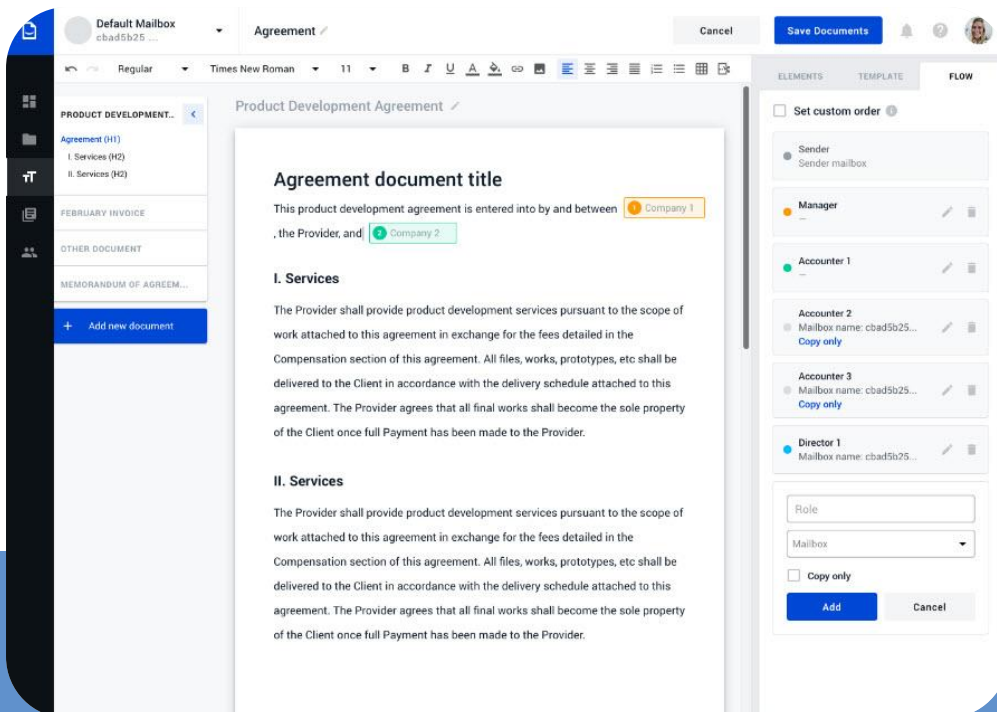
Default Mailbox
cbad5b25 ...

Agreement

Cancel

Save Documents

Regular Times New Roman 11

ELEMENTS TEMPLATE FLOW

PRODUCT DEVELOPMENT...
Agreement (H1)
I. Services (H2)
II. Services (H2)

FEBRUARY INVOICE

OTHER DOCUMENT

MEMORANDUM OF AGREEM...

+ Add new document

Product Development Agreement

Agreement document title

This product development agreement is entered into by and between 1 Company 1 , the Provider, and 2 Company 2

I. Services

The Provider shall provide product development services pursuant to the scope of work attached to this agreement in exchange for the fees detailed in the Compensation section of this agreement. All files, works, prototypes, etc shall be delivered to the Client in accordance with the delivery schedule attached to this agreement. The Provider agrees that all final works shall become the sole property of the Client once full Payment has been made to the Provider.

II. Services

The Provider shall provide product development services pursuant to the scope of work attached to this agreement in exchange for the fees detailed in the Compensation section of this agreement. All files, works, prototypes, etc shall be delivered to the Client in accordance with the delivery schedule attached to this agreement. The Provider agrees that all final works shall become the sole property of the Client once full Payment has been made to the Provider.

Set custom order

Sender
Sender mailbox

Manager
—

Accounter 1
—

Accounter 2
Mailbox name: cbad5b25...
Copy only

Accounter 3
Mailbox name: cbad5b25...
Copy only

Director 1
Mailbox name: cbad5b25...

Role

Mailbox

Copy only

Add

Cancel